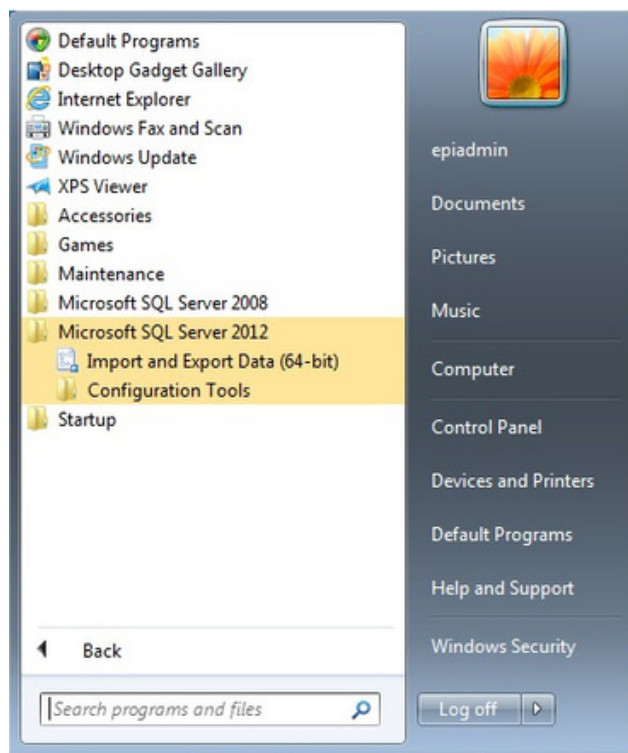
Default Programs
Desktop Gadget Gallery
Internet Explorer
Windows Fax and Scan
Windows Update
XPS Viewer
Accessories
Games
Maintenance
Microsoft SQL Server 2008
Microsoft SQL Server 2012
Import and Export Data (64-bit)
Configuration Tools
Startup

Back

Search programs and files

epiadmin
Documents
Pictures
Music
Computer
Control Panel
Devices and Printers
Default Programs
Help and Support
Windows Security

Log off